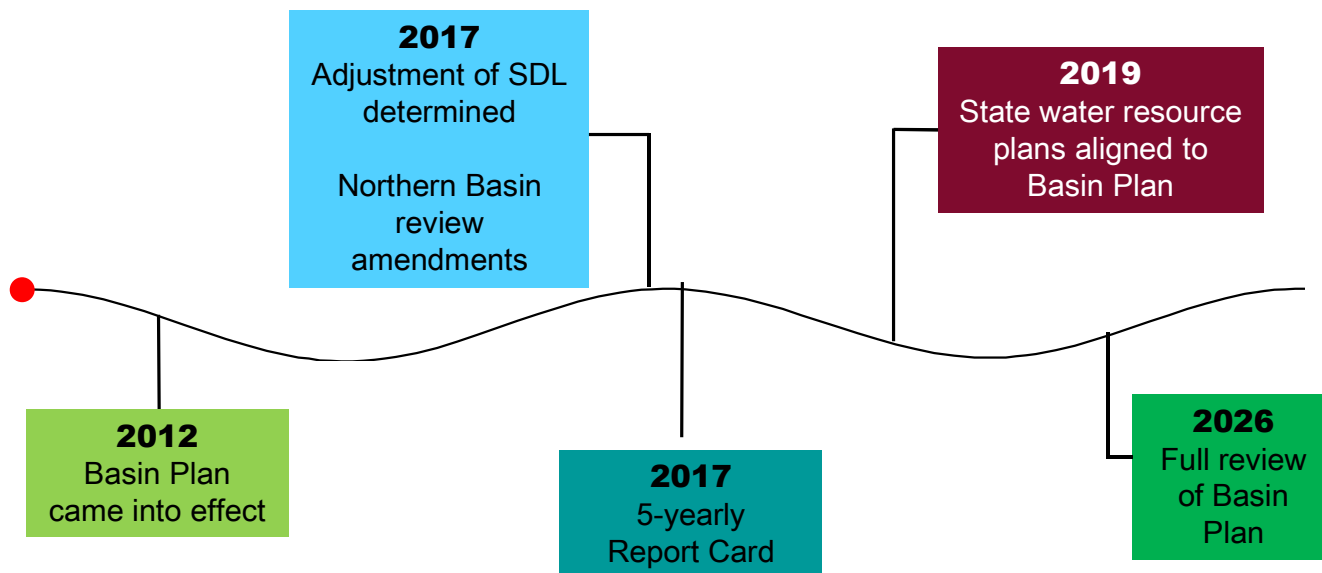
2017
Adjustment of SDL determined

Northern Basin review amendments

2019
State water resource plans aligned to Basin Plan

2012
Basin Plan came into effect

2017
5-yearly Report Card

2026
Full review of Basin Plan